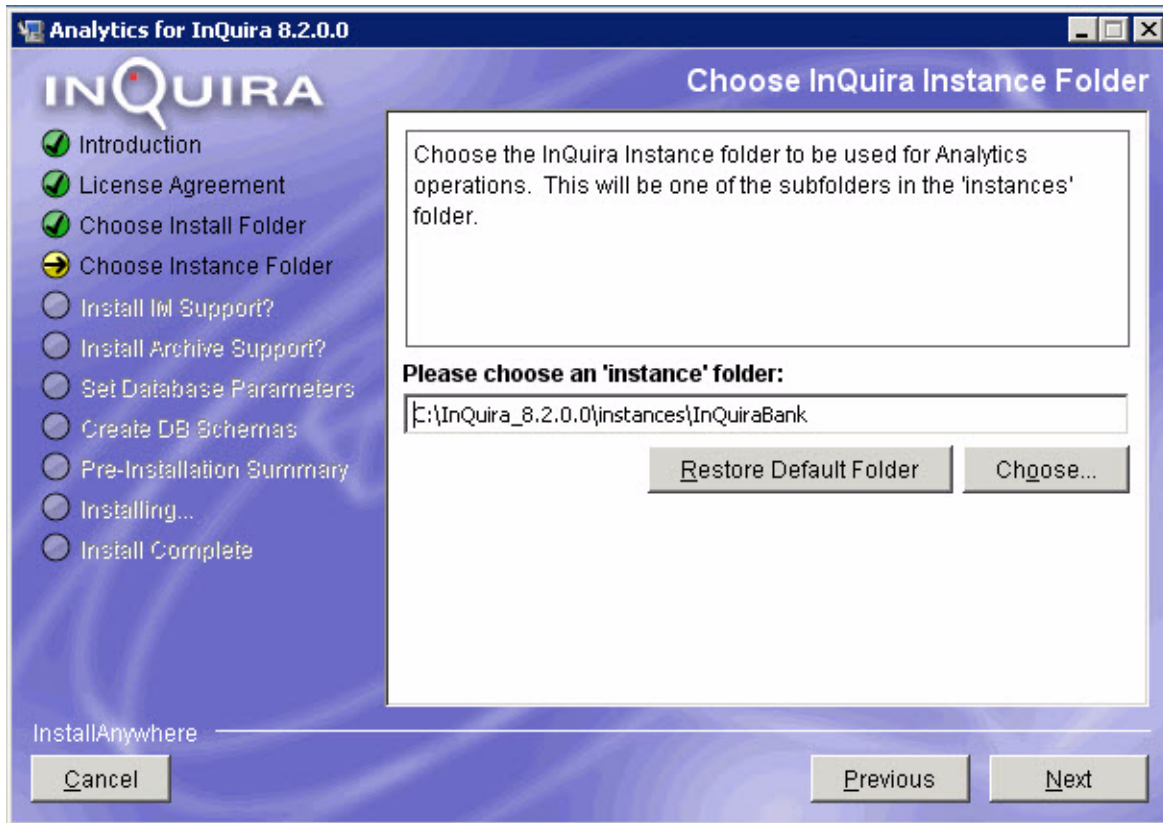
Analytics for InQuira 8.2.0.0

INQUIRA

Choose InQuira Instance Folder

Introduction
License Agreement
Choose Install Folder
Choose Instance Folder
Install IM Support?
Install Archive Support?
Set Database Parameters
Create DB Schemas
Pre-Installation Summary
Installing...
Install Complete

Choose the InQuira Instance folder to be used for Analytics operations. This will be one of the subfolders in the 'instances' folder.

Please choose an 'instance' folder:

C:\InQuira_8.2.0.0\instances\InQuiraBank

Restore Default Folder

Choose...

InstallAnywhere

Cancel

Previous

Next